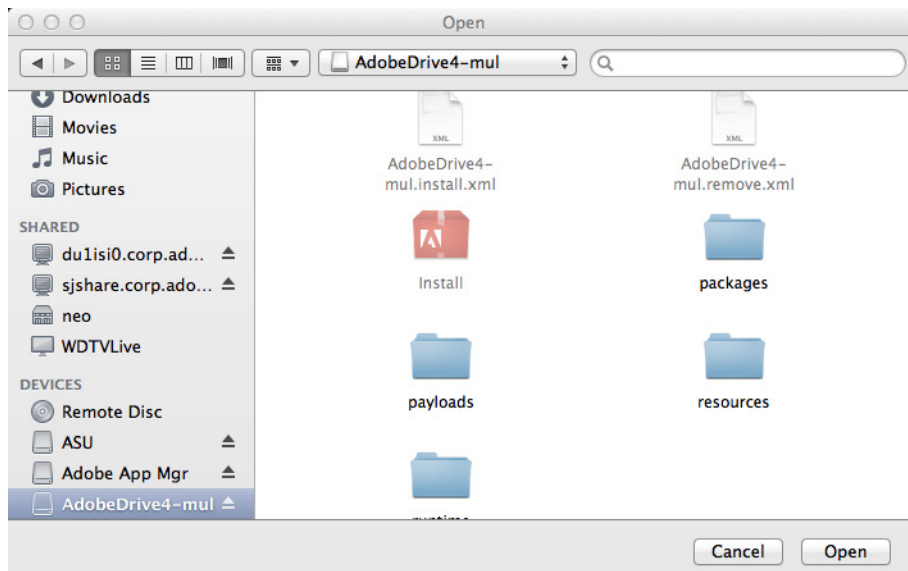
Open

AdobeDrive4-mul

Downloads
Movies
Music
Pictures
SHARED
du1isi0.corp.ad...
sjshare.corp.ado...
neo
WDTVLive
DEVICES
Remote Disc
ASU
Adobe App Mgr
AdobeDrive4-mul

XML
AdobeDrive4-mul.install.xml
XML
AdobeDrive4-mul.remove.xml
Install
packages
payloads
resources
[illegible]

Cancel
Open